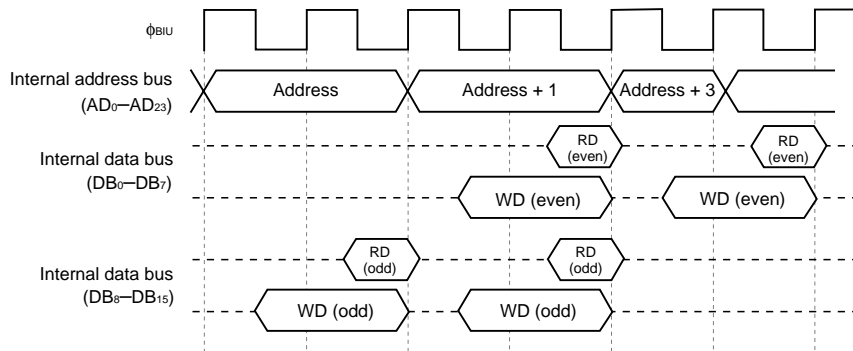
$\phi_{BIU}$

Internal address bus ($AD_0$–$AD_{23}$)

Address

Address + 1

Address + 3

Internal data bus ($DB_0$–$DB_7$)

RD (even)

RD (even)

WD (even)

WD (even)

Internal data bus ($DB_8$–$DB_{15}$)

RD (odd)

RD (odd)

WD (odd)

WD (odd)